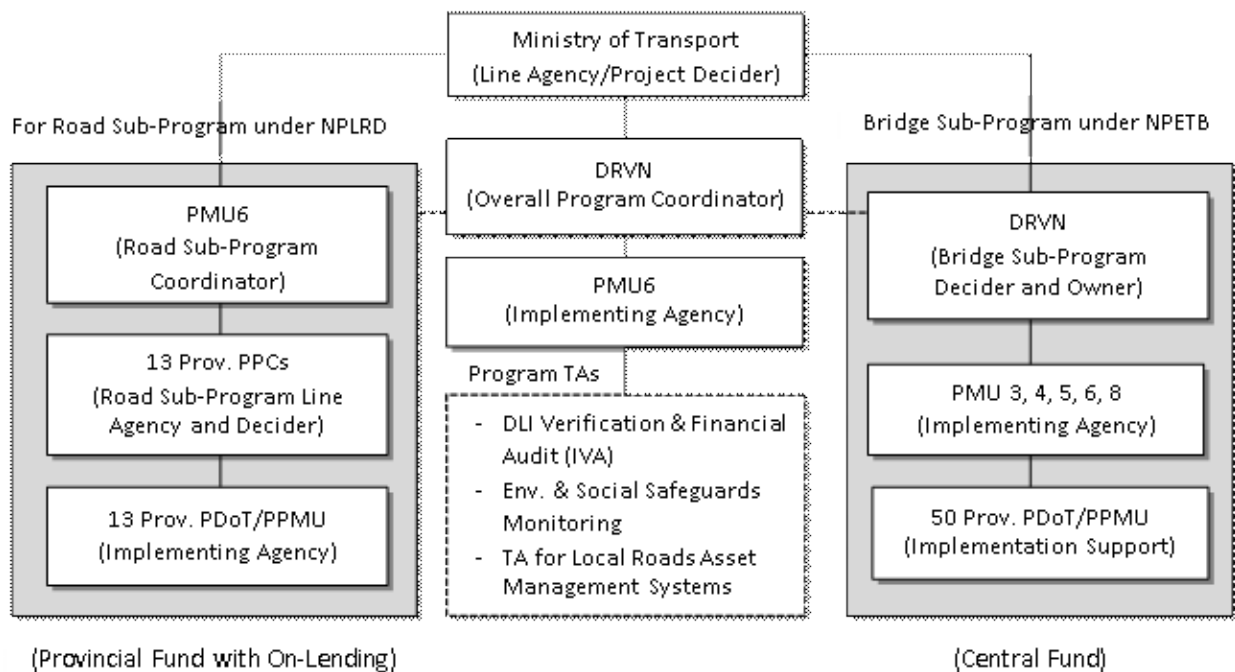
Ministry of Transport
(Line Agency/Project Decider)

For Road Sub-Program under NPLRD

PMU6
(Road Sub-Program Coordinator)

13 Prov. PPCs
(Road Sub-Program Line Agency and Decider)

13 Prov. PDoT/PPMU
(Implementing Agency)

(Provincial Fund with On-Lending)

DRVN
(Overall Program Coordinator)

PMU6
(Implementing Agency)

Program TAs

- DLI Verification & Financial Audit (IVA)
- Env. & Social Safeguards Monitoring
- TA for Local Roads Asset Management Systems

Bridge Sub-Program under NPETB

DRVN
(Bridge Sub-Program Decider and Owner)

PMU 3, 4, 5, 6, 8
(Implementing Agency)

50 Prov. PDoT/PPMU
(Implementation Support)

(Central Fund)